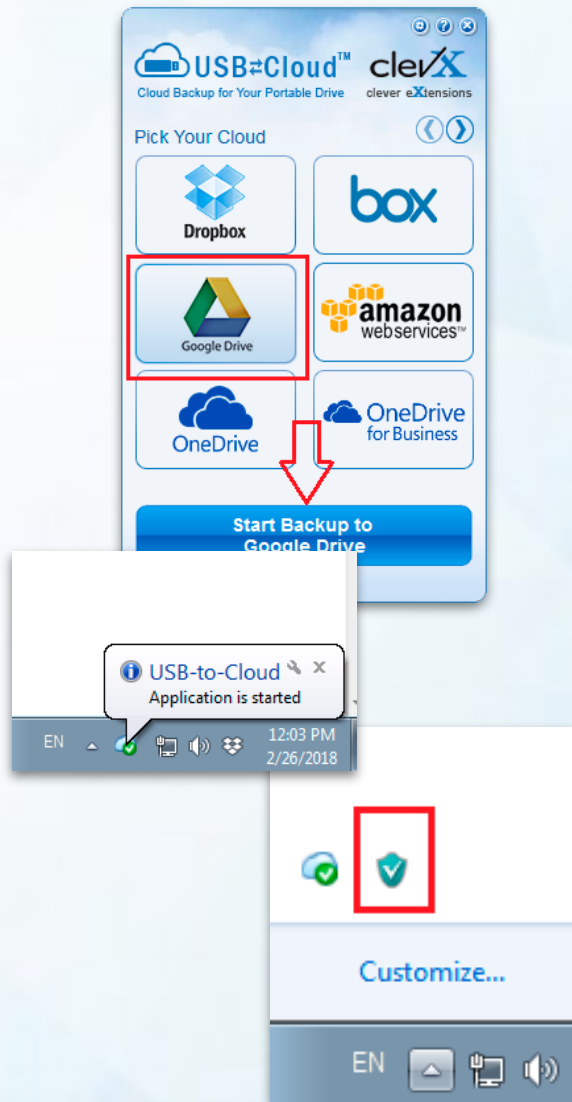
USB⇄Cloud™
Cloud Backup for Your Portable Drive
clevX
clever eXtensions

Pick Your Cloud

Dropbox
box
Google Drive
amazon webservices™
OneDrive
OneDrive for Business

Start Backup to Google Drive

USB-to-Cloud
Application is started

EN
12:03 PM
2/26/2018

Customize...

EN